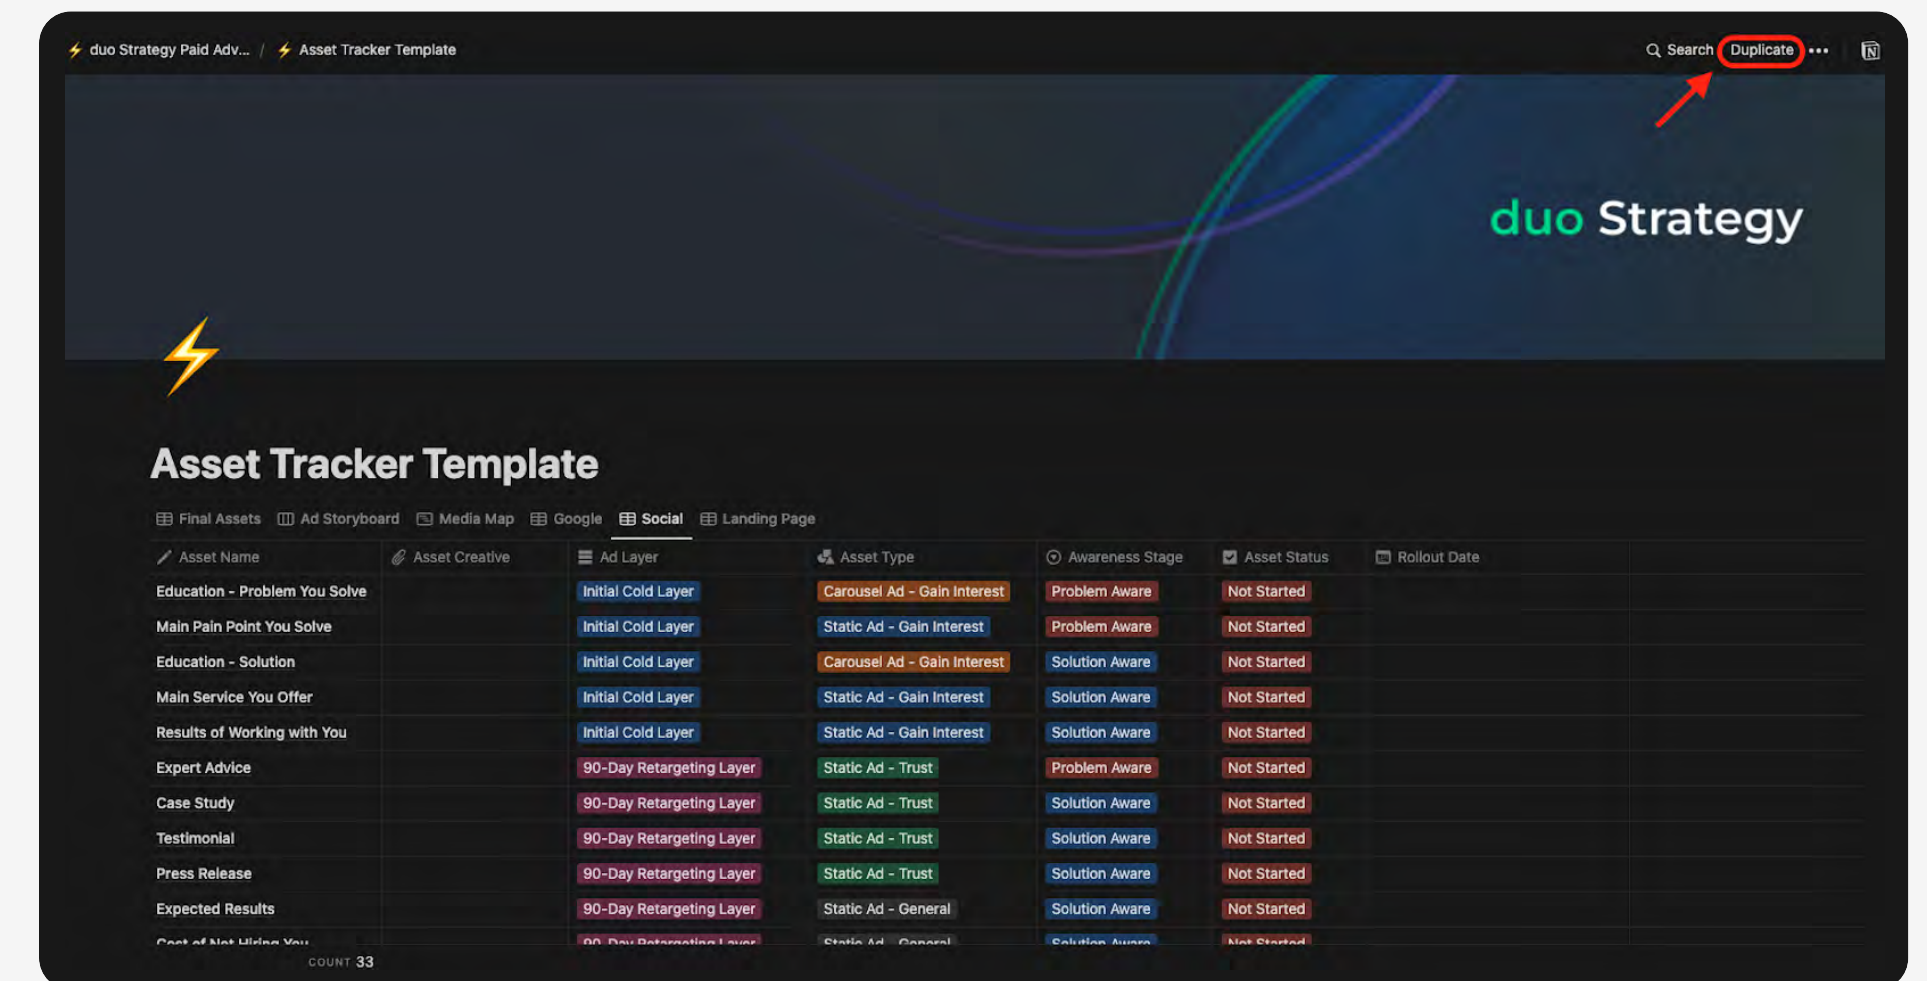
duo Strategy Paid Adv... / Asset Tracker Template

Search Duplicate •••

duo Strategy

Asset Tracker Template

Final Assets Ad Storyboard Media Map Google Social Landing Page

| Asset Name | Asset Creative | Ad Layer | Asset Type | Awareness Stage | Asset Status | Rollout Date |
|---|---|---|---|---|---|---|
| Education - Problem You Solve | | Initial Cold Layer | Carousel Ad - Gain Interest | Problem Aware | Not Started | |
| Main Pain Point You Solve | | Initial Cold Layer | Static Ad - Gain Interest | Problem Aware | Not Started | |
| Education - Solution | | Initial Cold Layer | Carousel Ad - Gain Interest | Solution Aware | Not Started | |
| Main Service You Offer | | Initial Cold Layer | Static Ad - Gain Interest | Solution Aware | Not Started | |
| Results of Working with You | | Initial Cold Layer | Static Ad - Gain Interest | Solution Aware | Not Started | |
| Expert Advice | | 90-Day Retargeting Layer | Static Ad - Trust | Problem Aware | Not Started | |
| Case Study | | 90-Day Retargeting Layer | Static Ad - Trust | Solution Aware | Not Started | |
| Testimonial | | 90-Day Retargeting Layer | Static Ad - Trust | Solution Aware | Not Started | |
| Press Release | | 90-Day Retargeting Layer | Static Ad - Trust | Solution Aware | Not Started | |
| Expected Results | | 90-Day Retargeting Layer | Static Ad - General | Solution Aware | Not Started | |
| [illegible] | | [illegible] | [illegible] | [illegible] | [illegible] | |

COUNT 33